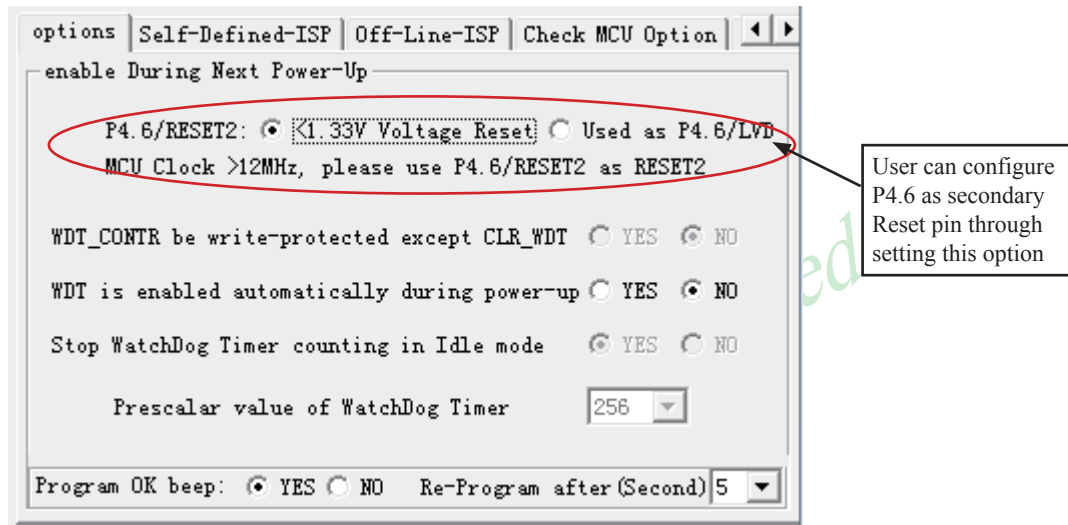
options | Self-Defined-ISP | Off-Line-ISP | Check MCU Option

enable During Next Power-Up

P4.6/RESET2: <1.33V Voltage Reset Used as P4.6/LVD
MCU Clock >12MHz, please use P4.6/RESET2 as RESET2

User can configure P4.6 as secondary Reset pin through setting this option

WDT_CONTR be write-protected except CLR_WDT YES NO

WDT is enabled automatically during power-up YES NO

Stop WatchDog Timer counting in Idle mode YES NO

Prescalar value of WatchDog Timer 256

Program OK beep: YES NO Re-Program after(Second) 5